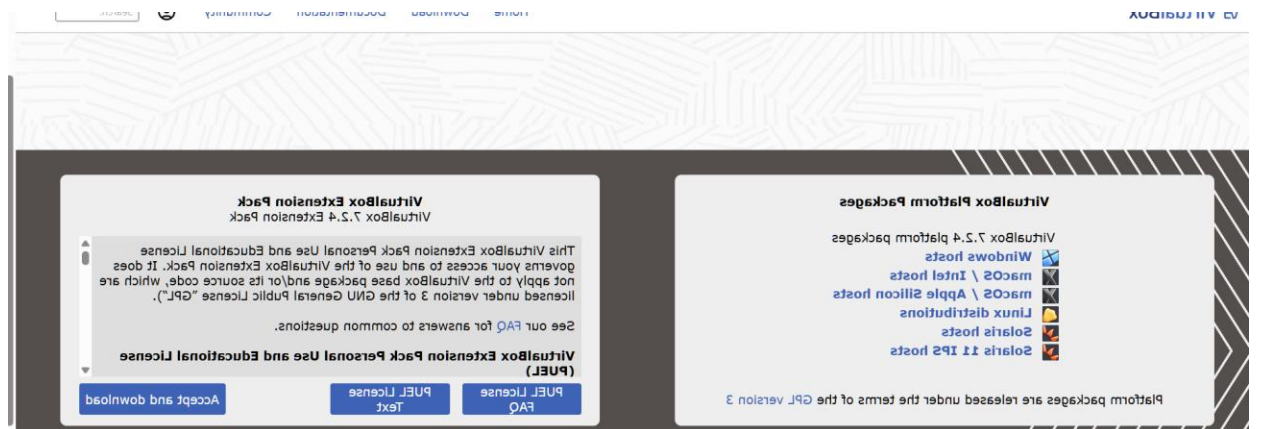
VirtualBox Home Download Documentation Community Search

VirtualBox Platform Packages

VirtualBox 7.2.4 platform packages
Windows hosts
macOS / Intel hosts
macOS / Apple Silicon hosts
Linux distributions
Solaris hosts
Solaris 11 IPS hosts

Platform packages are released under the terms of the GPL version 3

VirtualBox Extension Pack
VirtualBox 7.2.4 Extension Pack

This VirtualBox Extension Pack Personal Use and Educational License governs your access to and use of the VirtualBox Extension Pack. It does not apply to the VirtualBox base package and/or its source code, which are licensed under version 3 of the GNU General Public License ("GPL").

See our FAQ for answers to common questions.

VirtualBox Extension Pack Personal Use and Educational License (PUEL)

PUEL License FAQ
PUEL License Text
Accept and download